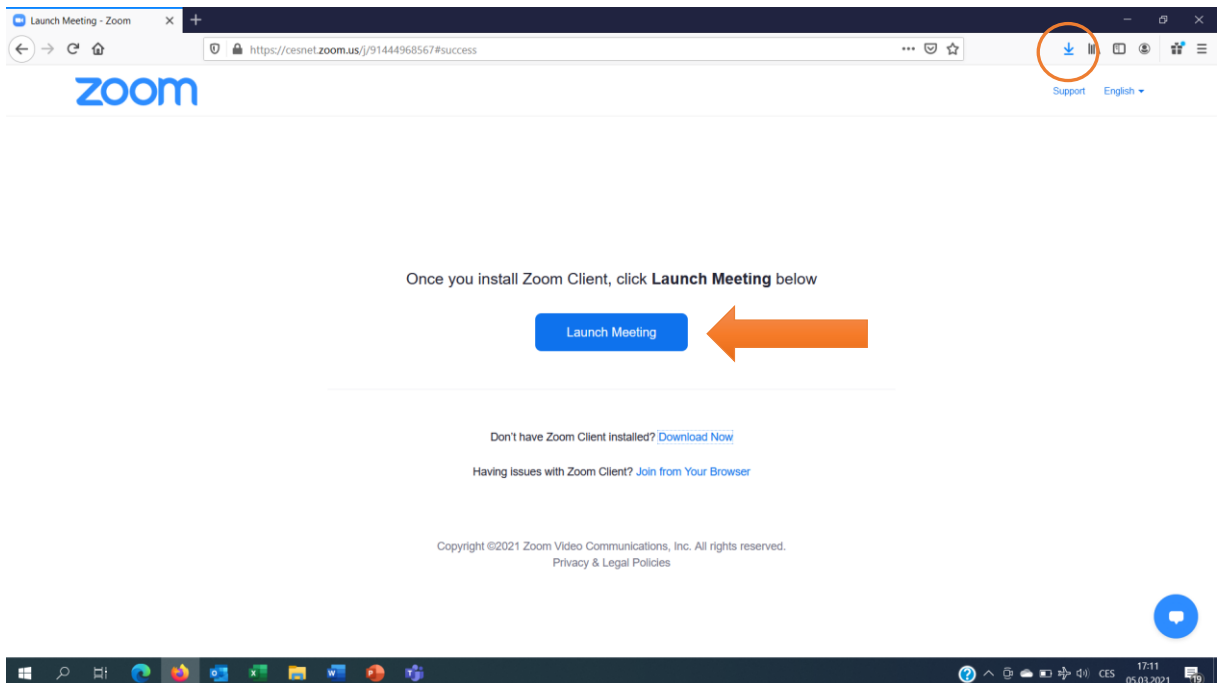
Launch Meeting - Zoom

https://cesnet.zoom.us/j/91444968567#success

zoom

Support English

Once you install Zoom Client, click **Launch Meeting** below

Launch Meeting

Don't have Zoom Client installed? Download Now

Having issues with Zoom Client? Join from Your Browser

Copyright ©2021 Zoom Video Communications, Inc. All rights reserved.
Privacy & Legal Policies

CES 17:11 05.03.2021 19